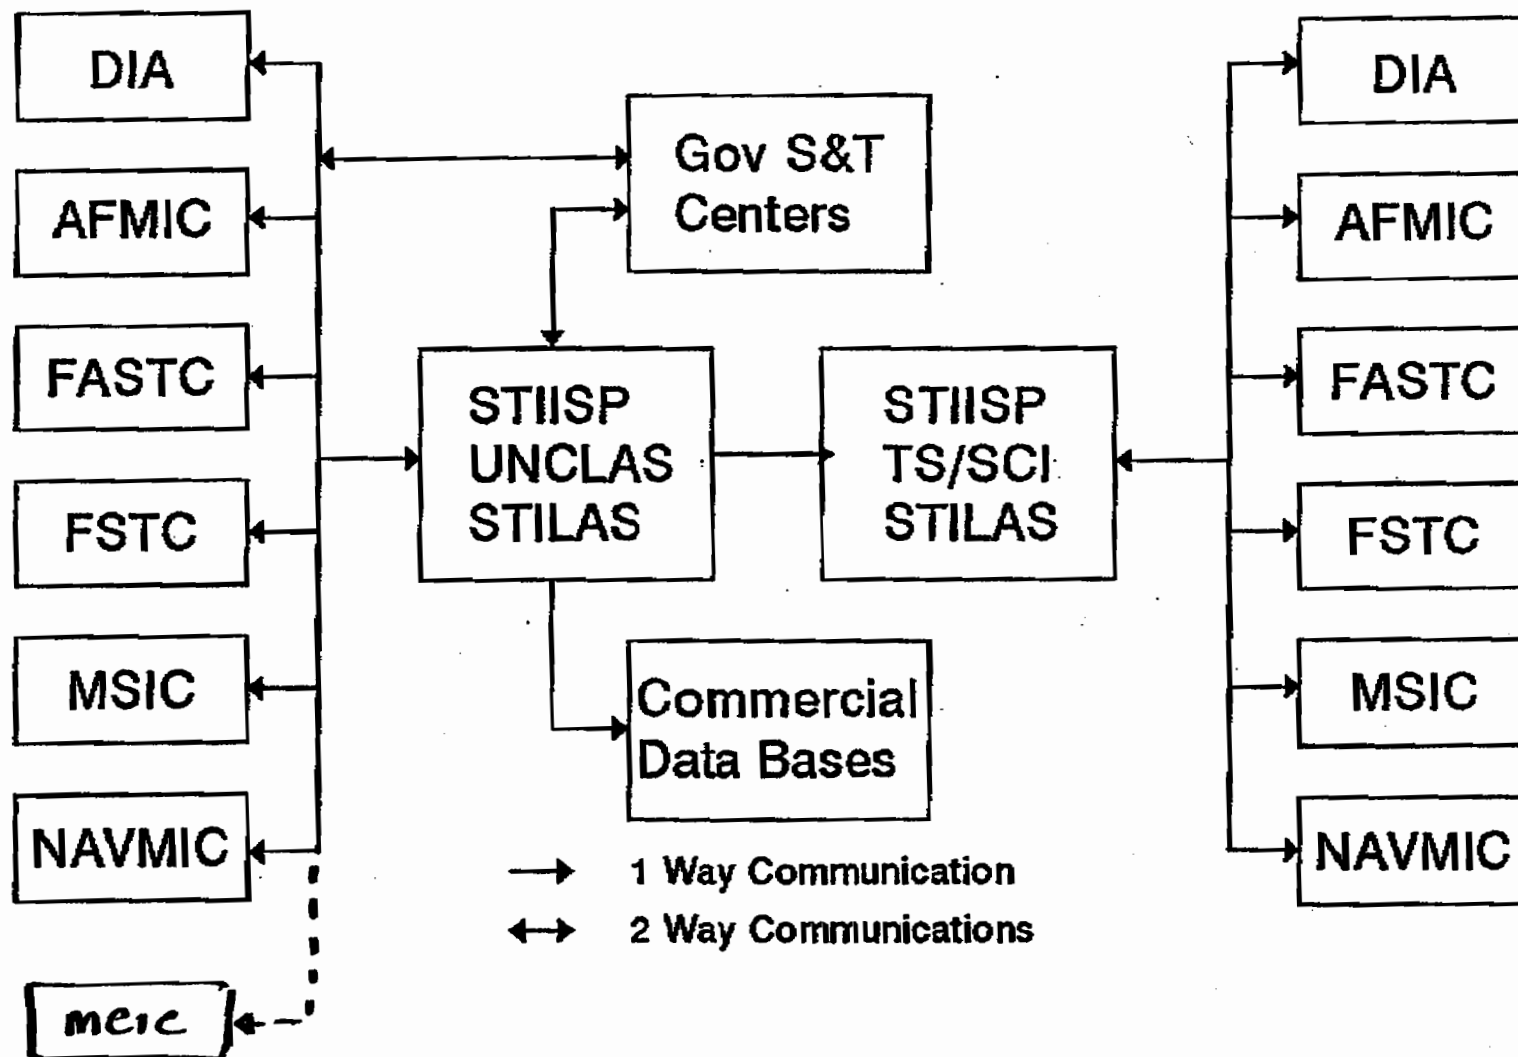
DIA

AFMIC

FASTC

FSTC

MSIC

NAVMIC

MCIC

Gov S&T Centers

STIISP UNCLAS STILAS

STIISP TS/SCI STILAS

Commercial Data Bases

DIA

AFMIC

FASTC

FSTC

MSIC

NAVMIC

1 Way Communication

2 Way Communications